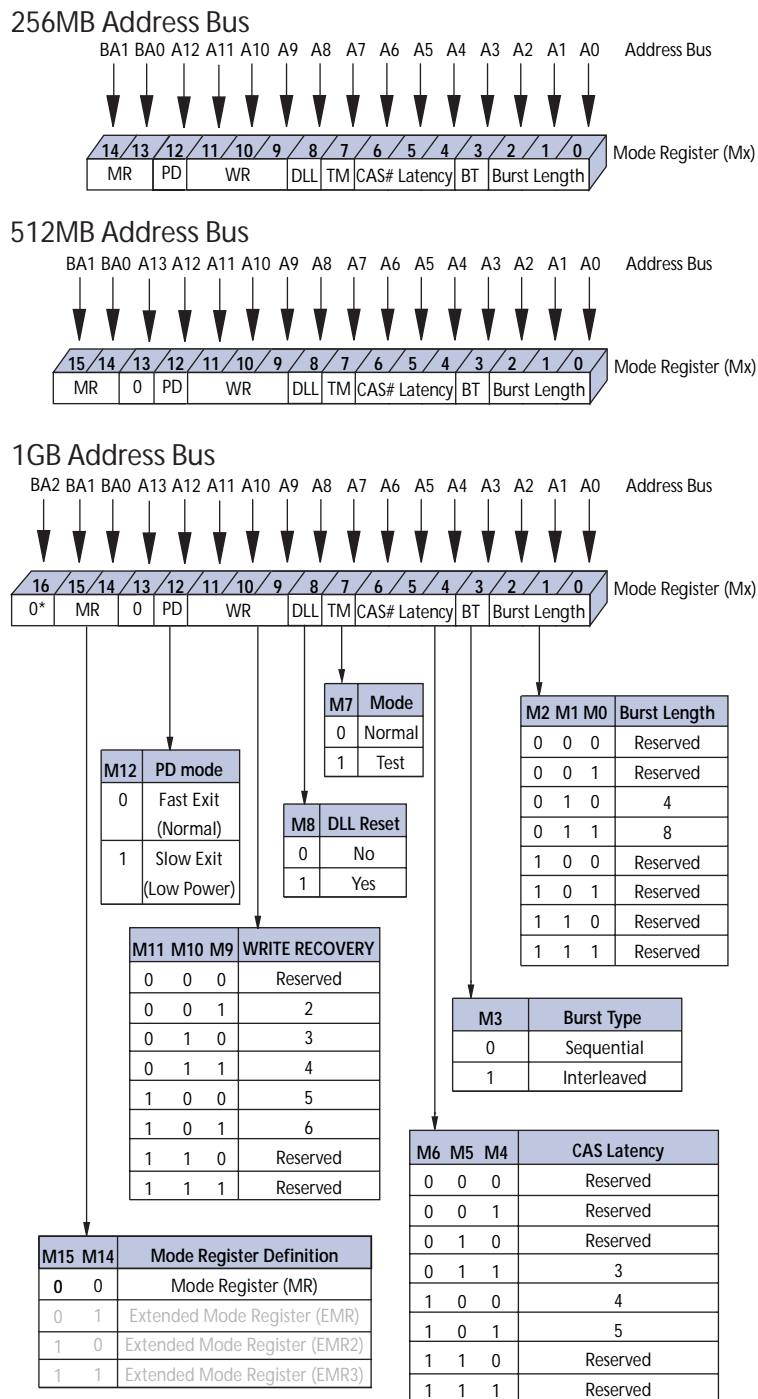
256MB Address Bus

BA1 BA0 A12 A11 A10 A9 A8 A7 A6 A5 A4 A3 A2 A1 A0 Address Bus

14 13 12 11 10 9 8 7 6 5 4 3 2 1 0 Mode Register (Mx)

MR PD WR DLL TM CAS# Latency BT Burst Length

512MB Address Bus

BA1 BA0 A13 A12 A11 A10 A9 A8 A7 A6 A5 A4 A3 A2 A1 A0 Address Bus

15 14 13 12 11 10 9 8 7 6 5 4 3 2 1 0 Mode Register (Mx)

MR 0 PD WR DLL TM CAS# Latency BT Burst Length

1GB Address Bus

BA2 BA1 BA0 A13 A12 A11 A10 A9 A8 A7 A6 A5 A4 A3 A2 A1 A0 Address Bus

16 15 14 13 12 11 10 9 8 7 6 5 4 3 2 1 0 Mode Register (Mx)

0* MR 0 PD WR DLL TM CAS# Latency BT Burst Length

| M7 | Mode |
|---|---|
| 0 | Normal |
| 1 | Test |

| M2 | M1 | M0 | Burst Length |
|---|---|---|---|
| 0 | 0 | 0 | Reserved |
| 0 | 0 | 1 | Reserved |
| 0 | 1 | 0 | 4 |
| 0 | 1 | 1 | 8 |
| 1 | 0 | 0 | Reserved |
| 1 | 0 | 1 | Reserved |
| 1 | 1 | 0 | Reserved |
| 1 | 1 | 1 | Reserved |

| M12 | PD mode |
|---|---|
| 0 | Fast Exit (Normal) |
| 1 | Slow Exit (Low Power) |

| M8 | DLL Reset |
|---|---|
| 0 | No |
| 1 | Yes |

| M11 | M10 | M9 | WRITE RECOVERY |
|---|---|---|---|
| 0 | 0 | 0 | Reserved |
| 0 | 0 | 1 | 2 |
| 0 | 1 | 0 | 3 |
| 0 | 1 | 1 | 4 |
| 1 | 0 | 0 | 5 |
| 1 | 0 | 1 | 6 |
| 1 | 1 | 0 | Reserved |
| 1 | 1 | 1 | Reserved |

| M3 | Burst Type |
|---|---|
| 0 | Sequential |
| 1 | Interleaved |

| M6 | M5 | M4 | CAS Latency |
|---|---|---|---|
| 0 | 0 | 0 | Reserved |
| 0 | 0 | 1 | Reserved |
| 0 | 1 | 0 | Reserved |
| 0 | 1 | 1 | 3 |
| 1 | 0 | 0 | 4 |
| 1 | 0 | 1 | 5 |
| 1 | 1 | 0 | Reserved |
| 1 | 1 | 1 | Reserved |

| M15 | M14 | Mode Register Definition |
|---|---|---|
| 0 | 0 | Mode Register (MR) |
| 0 | 1 | Extended Mode Register (EMR) |
| 1 | 0 | Extended Mode Register (EMR2) |
| 1 | 1 | Extended Mode Register (EMR3) |